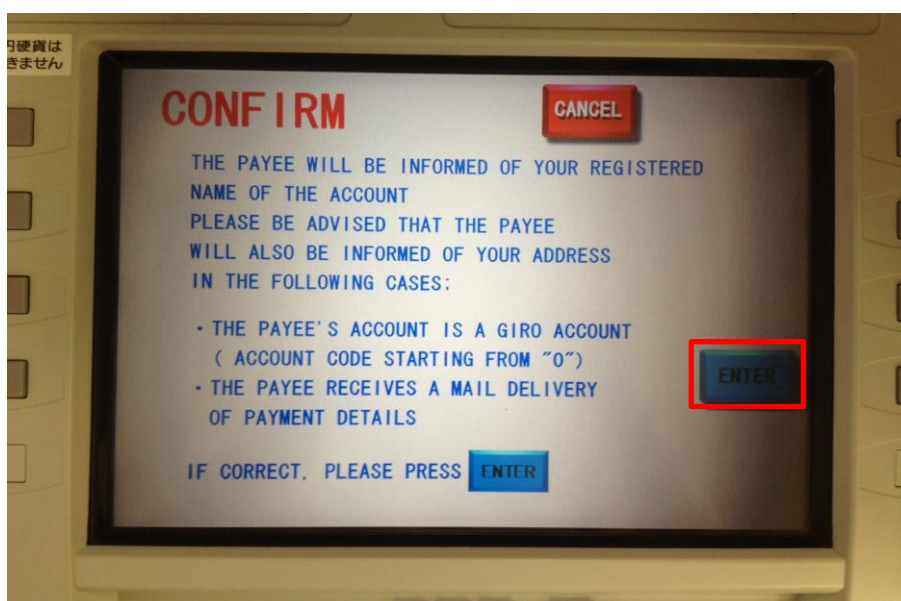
円硬貨は
きません

CONFIRM

CANCEL

THE PAYEE WILL BE INFORMED OF YOUR REGISTERED NAME OF THE ACCOUNT
PLEASE BE ADVISED THAT THE PAYEE WILL ALSO BE INFORMED OF YOUR ADDRESS IN THE FOLLOWING CASES:

・THE PAYEE'S ACCOUNT IS A GIRO ACCOUNT ( ACCOUNT CODE STARTING FROM "0")
・THE PAYEE RECEIVES A MAIL DELIVERY OF PAYMENT DETAILS

ENTER

IF CORRECT, PLEASE PRESS ENTER